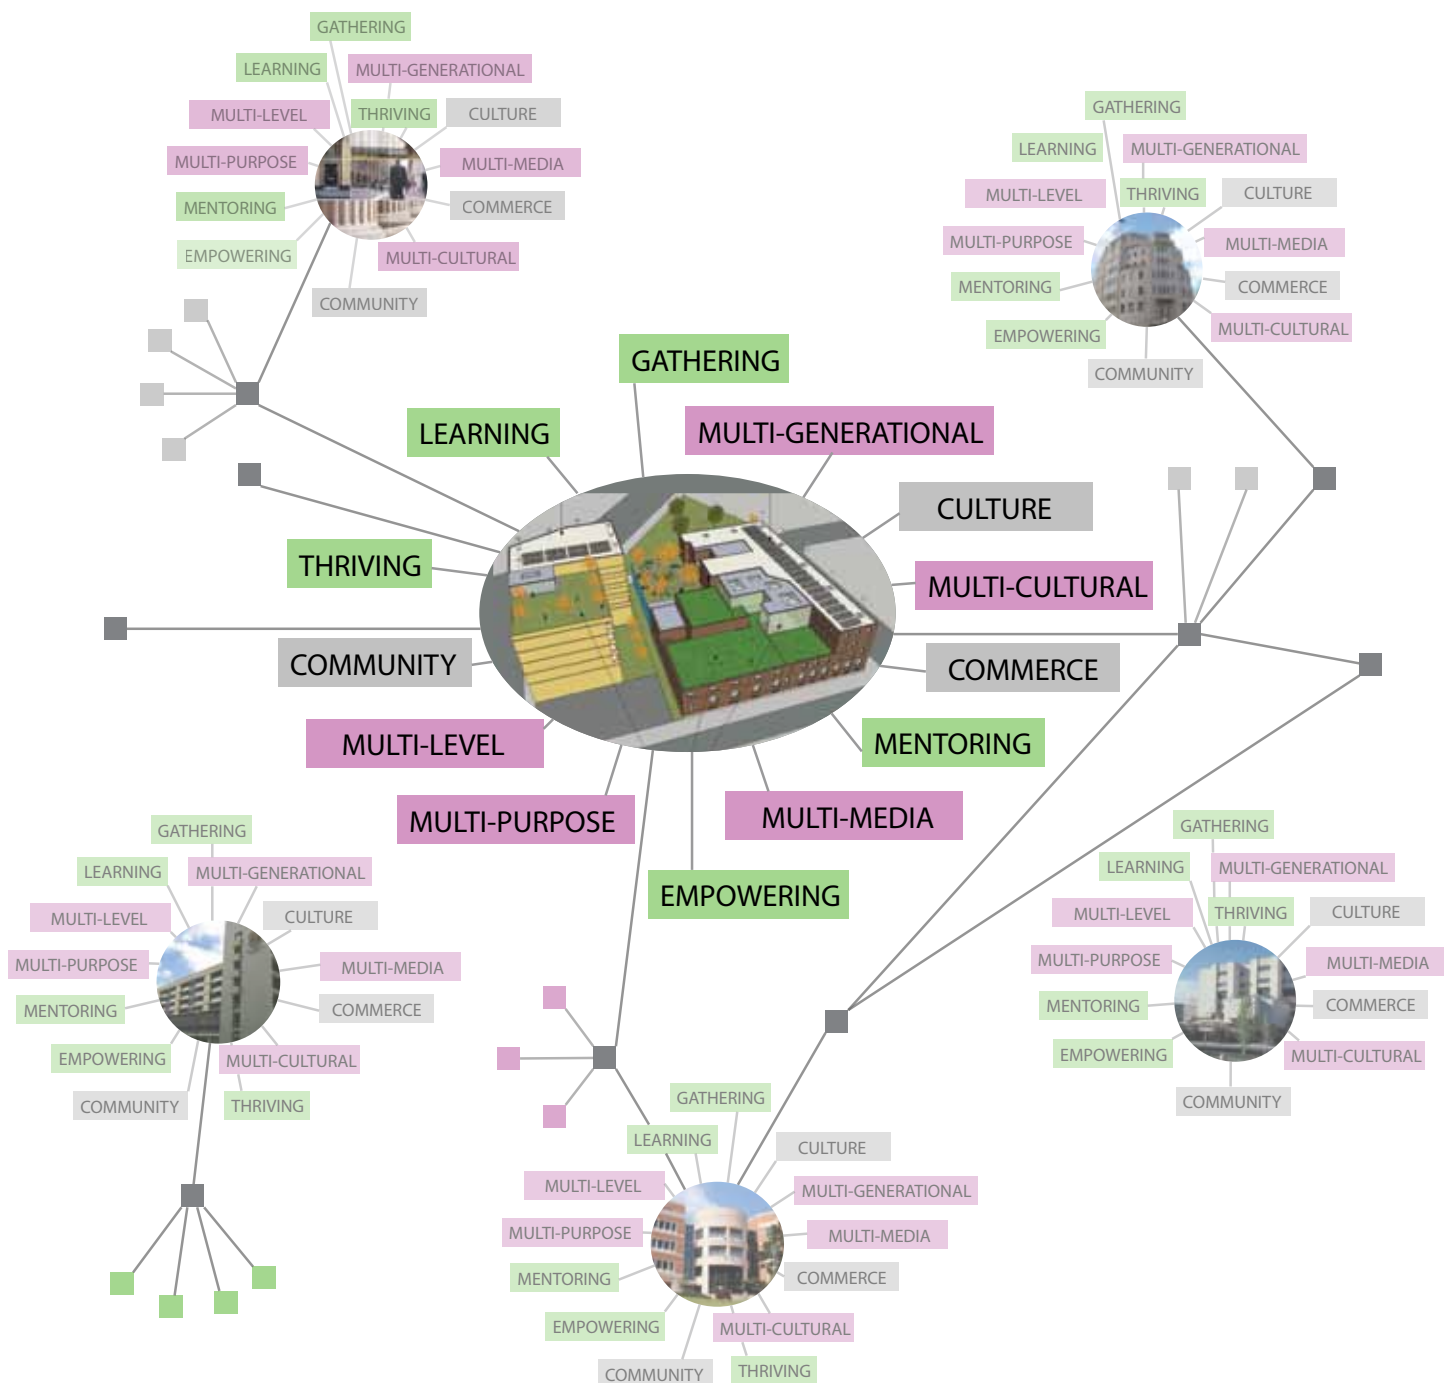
GATHERING
LEARNING
MULTI-GENERATIONAL
MULTI-LEVEL
THRIVING
CULTURE
MULTI-PURPOSE
MULTI-MEDIA
MENTORING
COMMERCE
EMPOWERING
MULTI-CULTURAL
COMMUNITY

GATHERING
LEARNING
MULTI-GENERATIONAL
MULTI-LEVEL
THRIVING
CULTURE
MULTI-PURPOSE
MULTI-MEDIA
MENTORING
COMMERCE
EMPOWERING
MULTI-CULTURAL
COMMUNITY

GATHERING
LEARNING
MULTI-GENERATIONAL
CULTURE
THRIVING
MULTI-CULTURAL
COMMUNITY
COMMERCE
MULTI-LEVEL
MENTORING
MULTI-PURPOSE
MULTI-MEDIA
EMPOWERING

GATHERING
LEARNING
MULTI-GENERATIONAL
MULTI-LEVEL
CULTURE
MULTI-PURPOSE
MULTI-MEDIA
MENTORING
COMMERCE
EMPOWERING
MULTI-CULTURAL
COMMUNITY
THRIVING

GATHERING
LEARNING
MULTI-GENERATIONAL
MULTI-LEVEL
THRIVING
CULTURE
MULTI-PURPOSE
MULTI-MEDIA
MENTORING
COMMERCE
EMPOWERING
MULTI-CULTURAL
COMMUNITY

GATHERING
LEARNING
CULTURE
MULTI-LEVEL
MULTI-GENERATIONAL
MULTI-PURPOSE
MULTI-MEDIA
MENTORING
COMMERCE
EMPOWERING
MULTI-CULTURAL
COMMUNITY
THRIVING